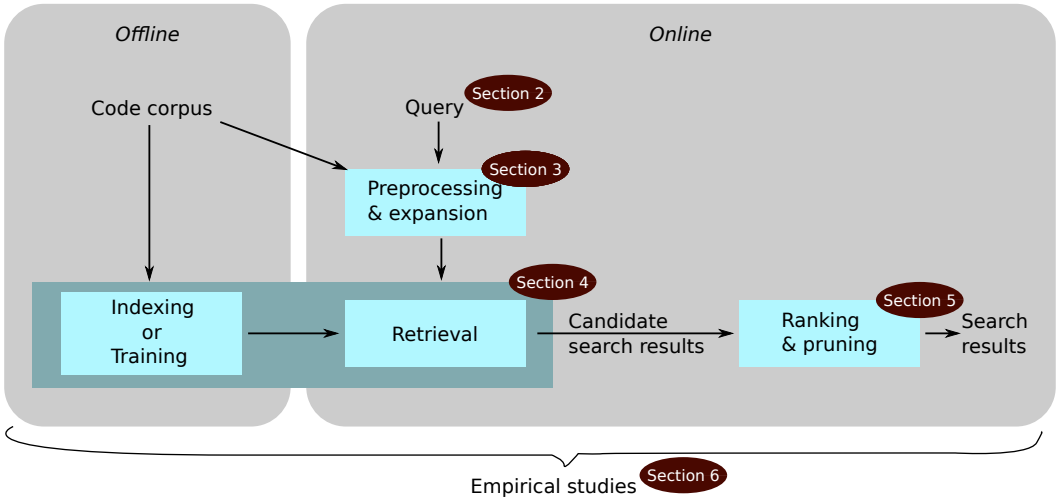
Offline

Online

Code corpus

Query

Section 2

Section 3

Preprocessing & expansion

Section 4

Indexing or Training

Retrieval

Candidate search results

Section 5

Ranking & pruning

Search results

Empirical studies

Section 6